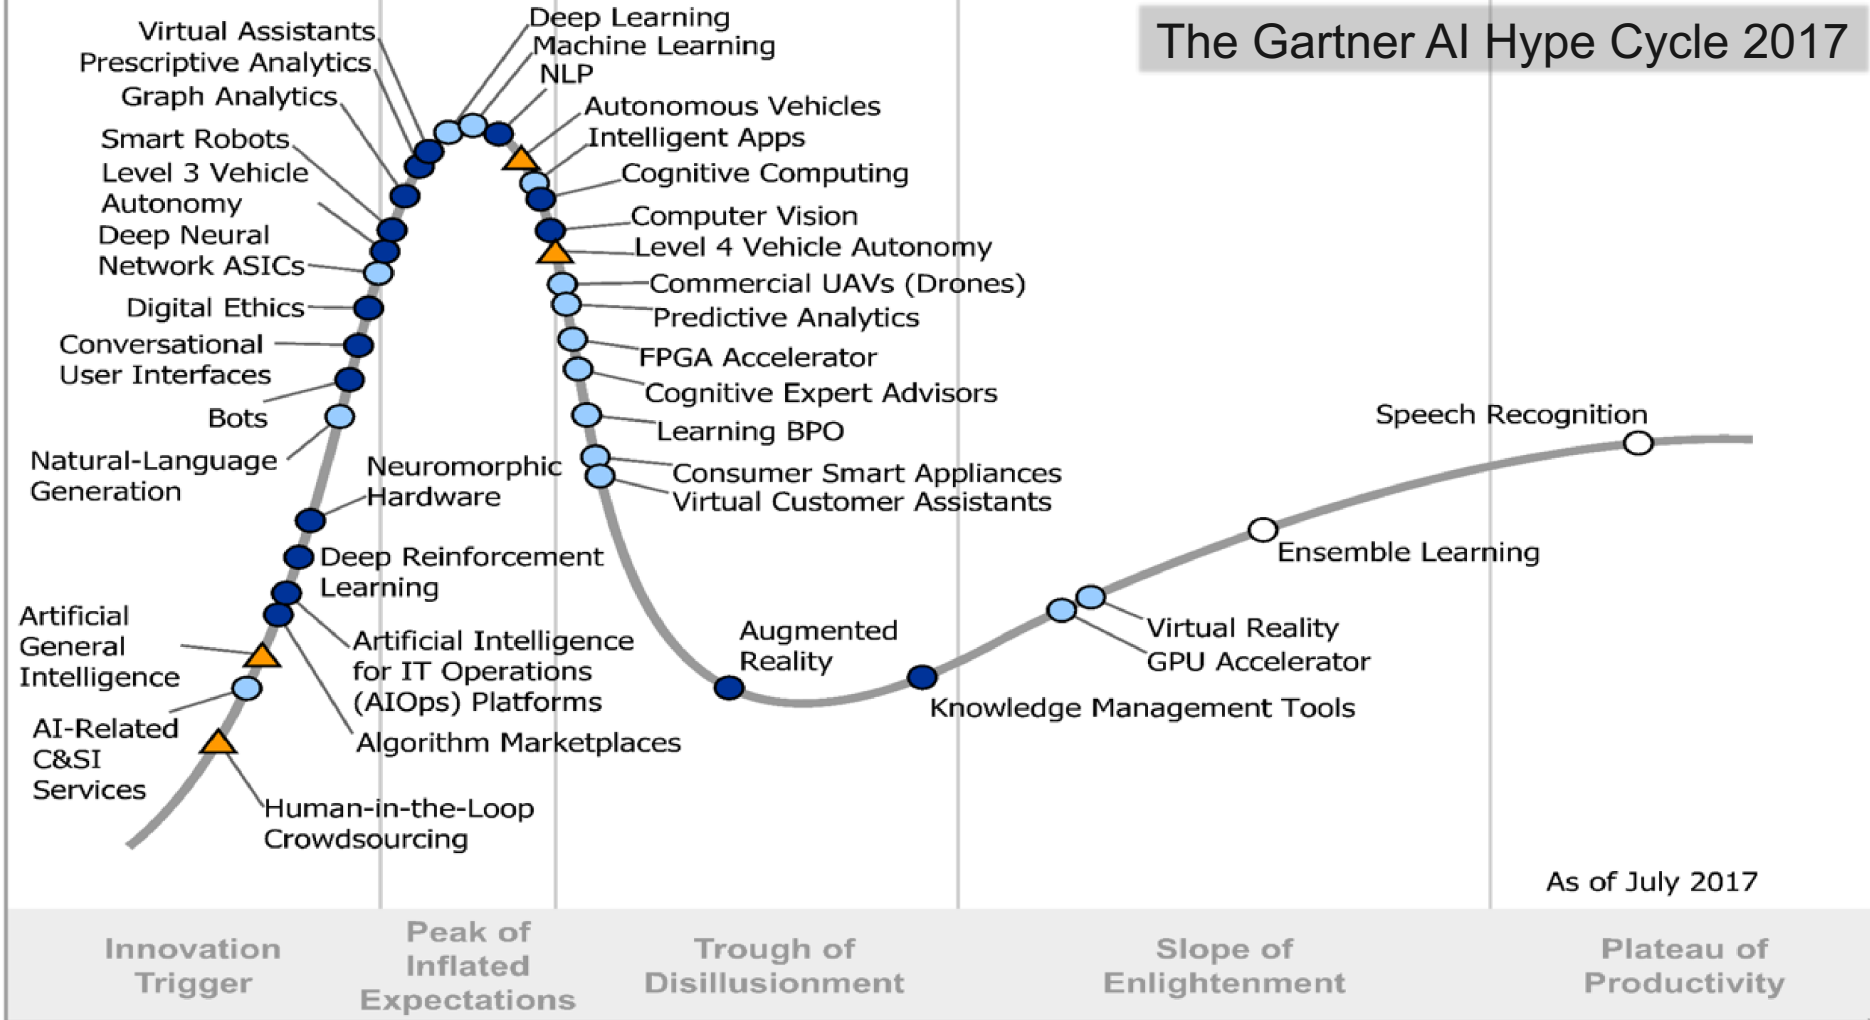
The Gartner AI Hype Cycle 2017

Virtual Assistants
Prescriptive Analytics
Graph Analytics
Smart Robots
Level 3 Vehicle Autonomy
Deep Neural Network ASICs
Digital Ethics
Conversational User Interfaces
Bots
Natural-Language Generation
Neuromorphic Hardware
Deep Reinforcement Learning
Artificial General Intelligence
Artificial Intelligence for IT Operations (AIOps) Platforms
AI-Related C&SI Services
Algorithm Marketplaces
Human-in-the-Loop Crowdsourcing

Deep Learning
Machine Learning
NLP
Autonomous Vehicles
Intelligent Apps
Cognitive Computing
Computer Vision
Level 4 Vehicle Autonomy
Commercial UAVs (Drones)
Predictive Analytics
FPGA Accelerator
Cognitive Expert Advisors
Learning BPO
Consumer Smart Appliances
Virtual Customer Assistants

Augmented Reality
Knowledge Management Tools
Virtual Reality
GPU Accelerator
Ensemble Learning
Speech Recognition

As of July 2017

Innovation Trigger
Peak of Inflated Expectations
Trough of Disillusionment
Slope of Enlightenment
Plateau of Productivity